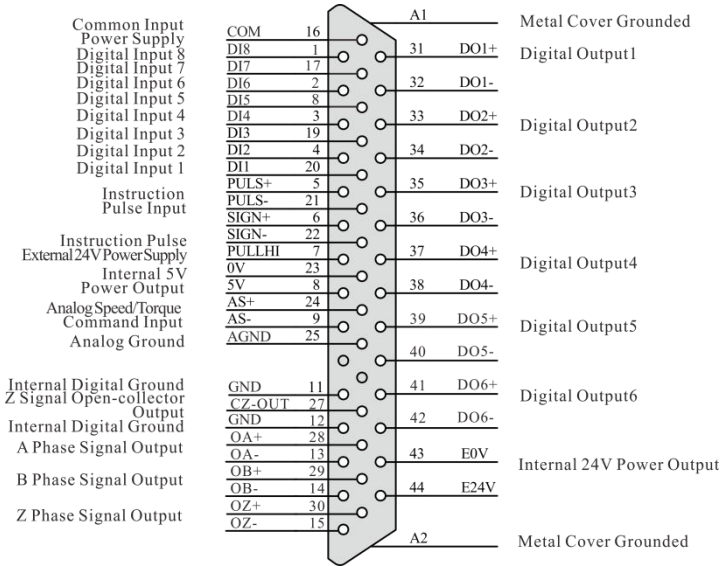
Common Input Power Supply
Digital Input 8
Digital Input 7
Digital Input 6
Digital Input 5
Digital Input 4
Digital Input 3
Digital Input 2
Digital Input 1
Instruction Pulse Input
Instruction Pulse External24V PowerSupply
Internal 5V Power Output
Analog Speed/Torque Command Input
Analog Ground
Internal Digital Ground
Z Signal Open-collector Output
Internal Digital Ground
A Phase Signal Output
B Phase Signal Output
Z Phase Signal Output

COM 16
DI8 1
DI7 17
DI6 2
DI5 8
DI4 3
DI3 19
DI2 4
DI1 20
PULS+ 5
PULS- 21
SIGN+ 6
SIGN- 22
PULLHI 7
0V 23
5V 8
AS+ 24
AS- 9
AGND 25
GND 11
CZ-OUT 27
GND 12
OA+ 28
OA- 13
OB+ 29
OB- 14
OZ+ 30
OZ- 15

A1
31 DO1+
32 DO1-
33 DO2+
34 DO2-
35 DO3+
36 DO3-
37 DO4+
38 DO4-
39 DO5+
40 DO5-
41 DO6+
42 DO6-
43 E0V
44 E24V
A2

Metal Cover Grounded
Digital Output1
Digital Output2
Digital Output3
Digital Output4
Digital Output5
Digital Output6
Internal 24V Power Output
Metal Cover Grounded